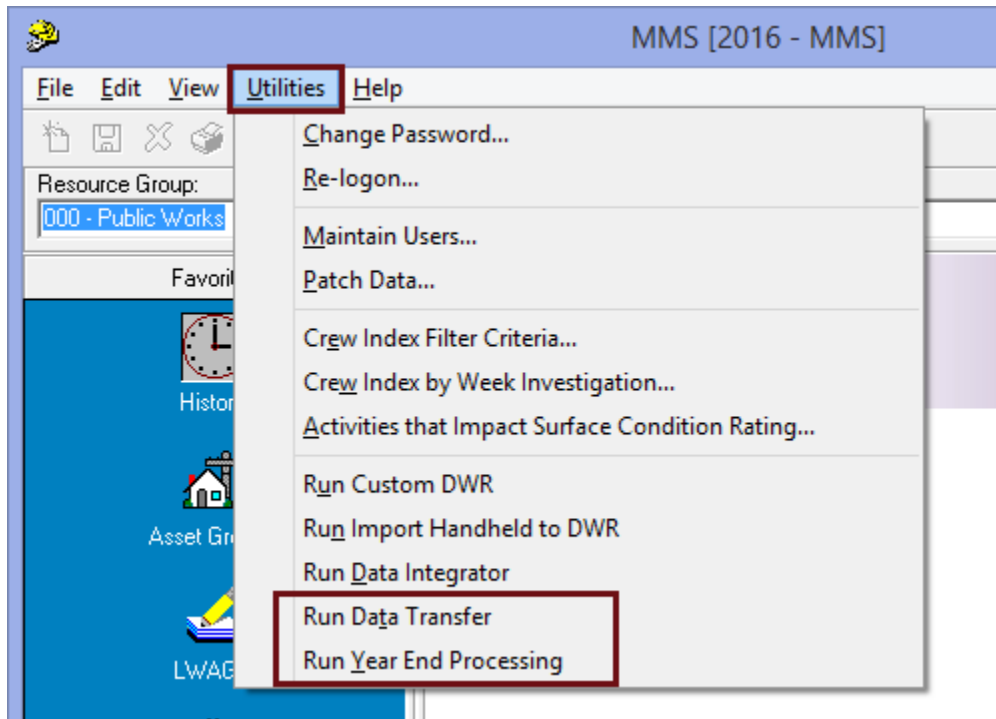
MMS [2016 - MMS]

File Edit View Utilities Help

Resource Group:
000 - Public Works

Favori
Histor
Asset Gr
LWAG

Change Password...
Re-logon...
Maintain Users...
Patch Data...
Crew Index Filter Criteria...
Crew Index by Week Investigation...
Activities that Impact Surface Condition Rating...
Run Custom DWR
Run Import Handheld to DWR
Run Data Integrator
Run Data Transfer
Run Year End Processing